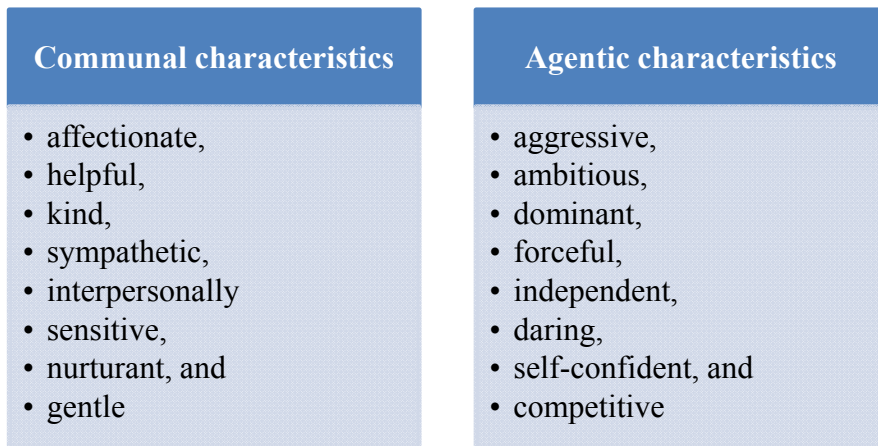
Communal characteristics

- affectionate,
- helpful,
- kind,
- sympathetic,
- interpersonally
- sensitive,
- nurturant, and
- gentle

Agentic characteristics

- aggressive,
- ambitious,
- dominant,
- forceful,
- independent,
- daring,
- self-confident, and
- competitive